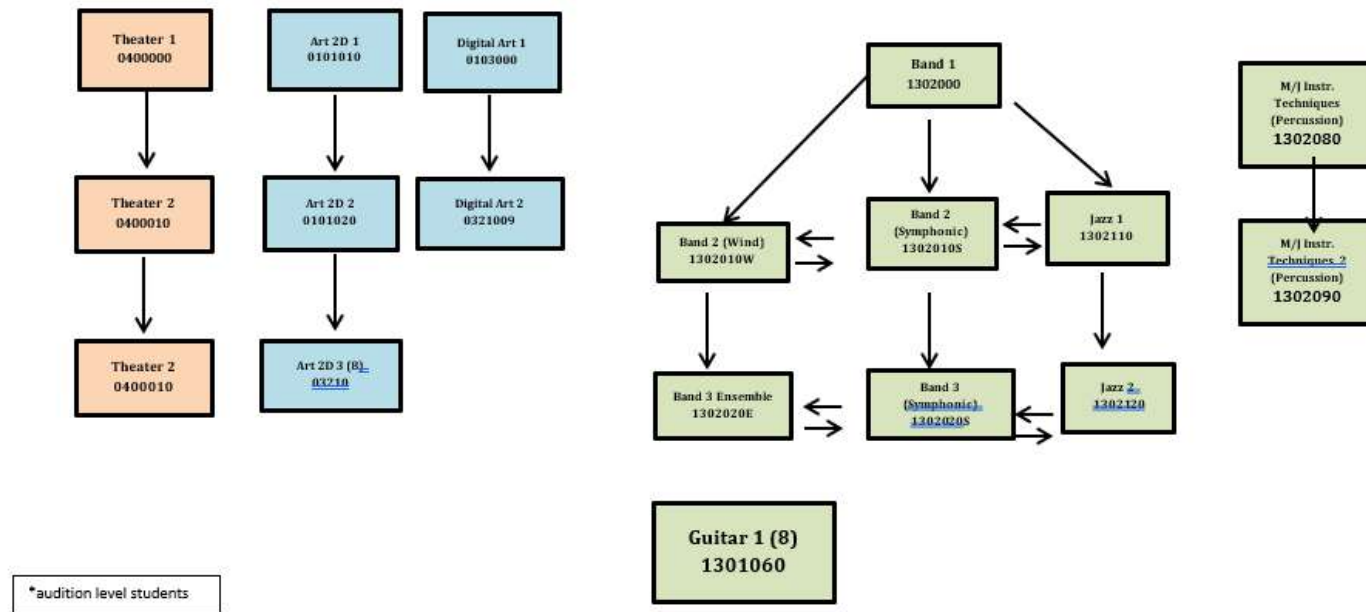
Theater 1
0400000

Theater 2
0400010

Theater 2
0400010

Art 2D 1
0101010

Art 2D 2
0101020

Art 2D 3 (8)
03210

Digital Art 1
0103000

Digital Art 2
0321009

Band 1
1302000

Band 2 (Wind)
1302010W

Band 2
(Symphonic)
1302010S

Jazz 1
1302110

Band 3 Ensemble
1302020E

Band 3
(Symphonic)
1302020S

Jazz 2
1302120

M/J Instr.
Techniques
(Percussion)
1302080

M/J Instr.
Techniques 2
(Percussion)
1302090

Guitar 1 (8)
1301060

*audition level students